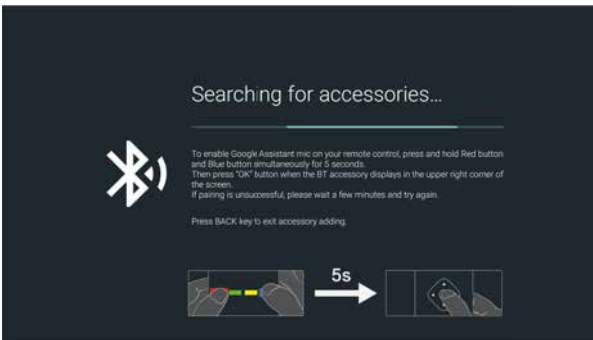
Searching for accessories...

To enable Google Assistant mic on your remote control, press and hold Red button and Blue button simultaneously for 5 seconds.
Then press "OK" button when the BT accessory displays in the upper right corner of the screen.
If pairing is unsuccessful, please wait a few minutes and try again.

Press BACK key to exit accessory adding.

5s